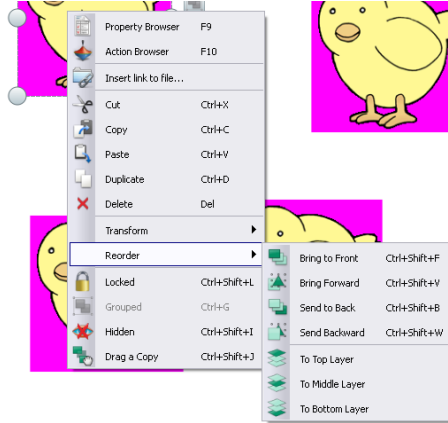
Property Browser F9
Action Browser F10
Insert link to file...
Cut Ctrl+X
Copy Ctrl+C
Paste Ctrl+V
Duplicate Ctrl+D
Delete Del
Transform
Reorder
Locked Ctrl+Shift+L
Grouped Ctrl+G
Hidden Ctrl+Shift+I
Drag a Copy Ctrl+Shift+J

Bring to Front Ctrl+Shift+F
Bring Forward Ctrl+Shift+V
Send to Back Ctrl+Shift+B
Send Backward Ctrl+Shift+W
To Top Layer
To Middle Layer
To Bottom Layer